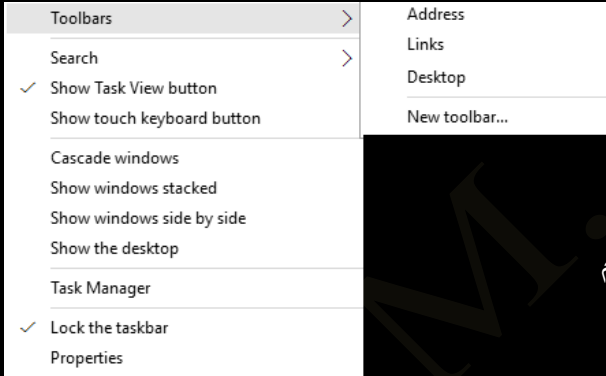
Toolbars
Search
✓ Show Task View button
Show touch keyboard button

Cascade windows
Show windows stacked
Show windows side by side
Show the desktop

Task Manager

✓ Lock the taskbar
Properties

Address
Links
Desktop

New toolbar...